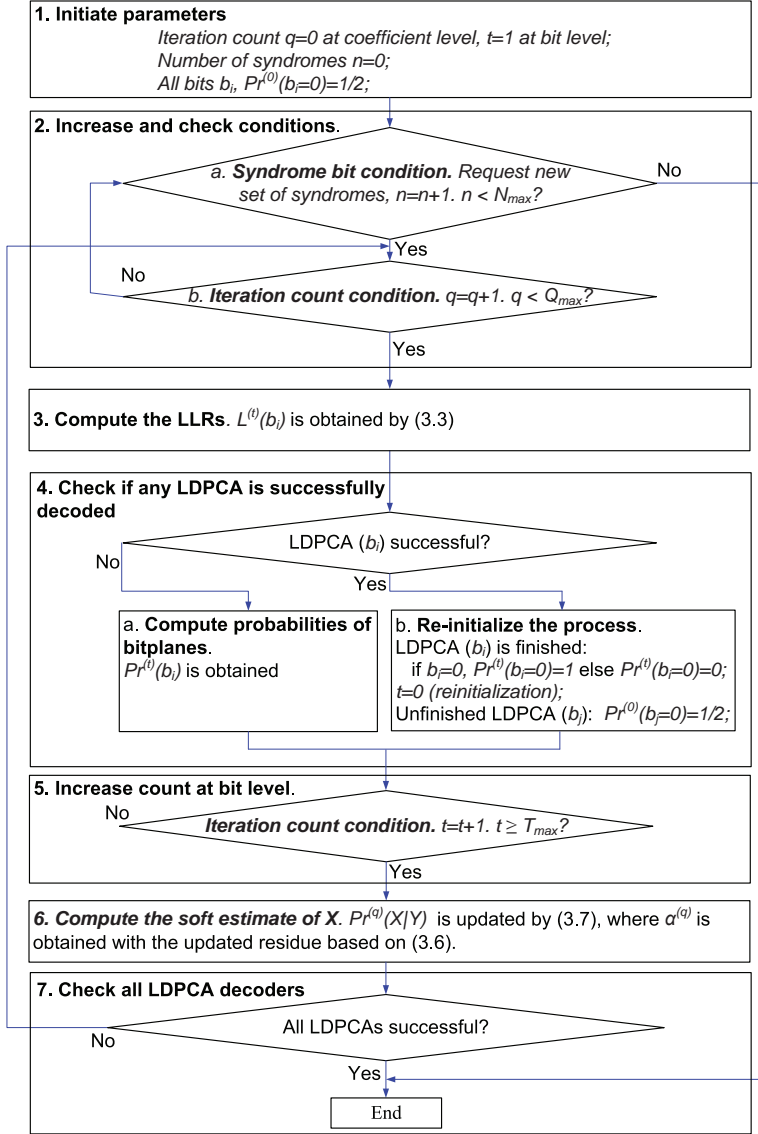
**1. Initiate parameters**

*Iteration count q=0 at coefficient level, t=1 at bit level;*
*Number of syndromes n=0;*
*All bits $b_i$, $Pr^{(0)}(b_i=0)=1/2$;*

**2. Increase and check conditions**.

*a.* ***Syndrome bit condition.*** *Request new set of syndromes, n=n+1. n < $N_{max}$?*

No

Yes

No

*b.* ***Iteration count condition.*** *q=q+1. q < $Q_{max}$?*

Yes

**3. Compute the LLRs**. $L^{(t)}(b_i)$ is obtained by (3.3)

**4. Check if any LDPCA is successfully decoded**

LDPCA ($b_i$) successful?

No

Yes

a. **Compute probabilities of bitplanes**.
$Pr^{(t)}(b_i)$ is obtained

b. **Re-initialize the process**.
LDPCA ($b_i$) is finished:
if $b_i=0$, $Pr^{(t)}(b_i=0)=1$ else $Pr^{(t)}(b_i=0)=0$;
*t=0 (reinitialization);*
Unfinished LDPCA ($b_j$): $Pr^{(0)}(b_j=0)=1/2$;

**5. Increase count at bit level**.

No

***Iteration count condition.*** *t=t+1. t ≥ $T_{max}$?*

Yes

***6. Compute the soft estimate of X***. $Pr^{(q)}(X|Y)$ is updated by (3.7), where $\alpha^{(q)}$ is obtained with the updated residue based on (3.6).

**7. Check all LDPCA decoders**

All LDPCAs successful?

No

Yes

End